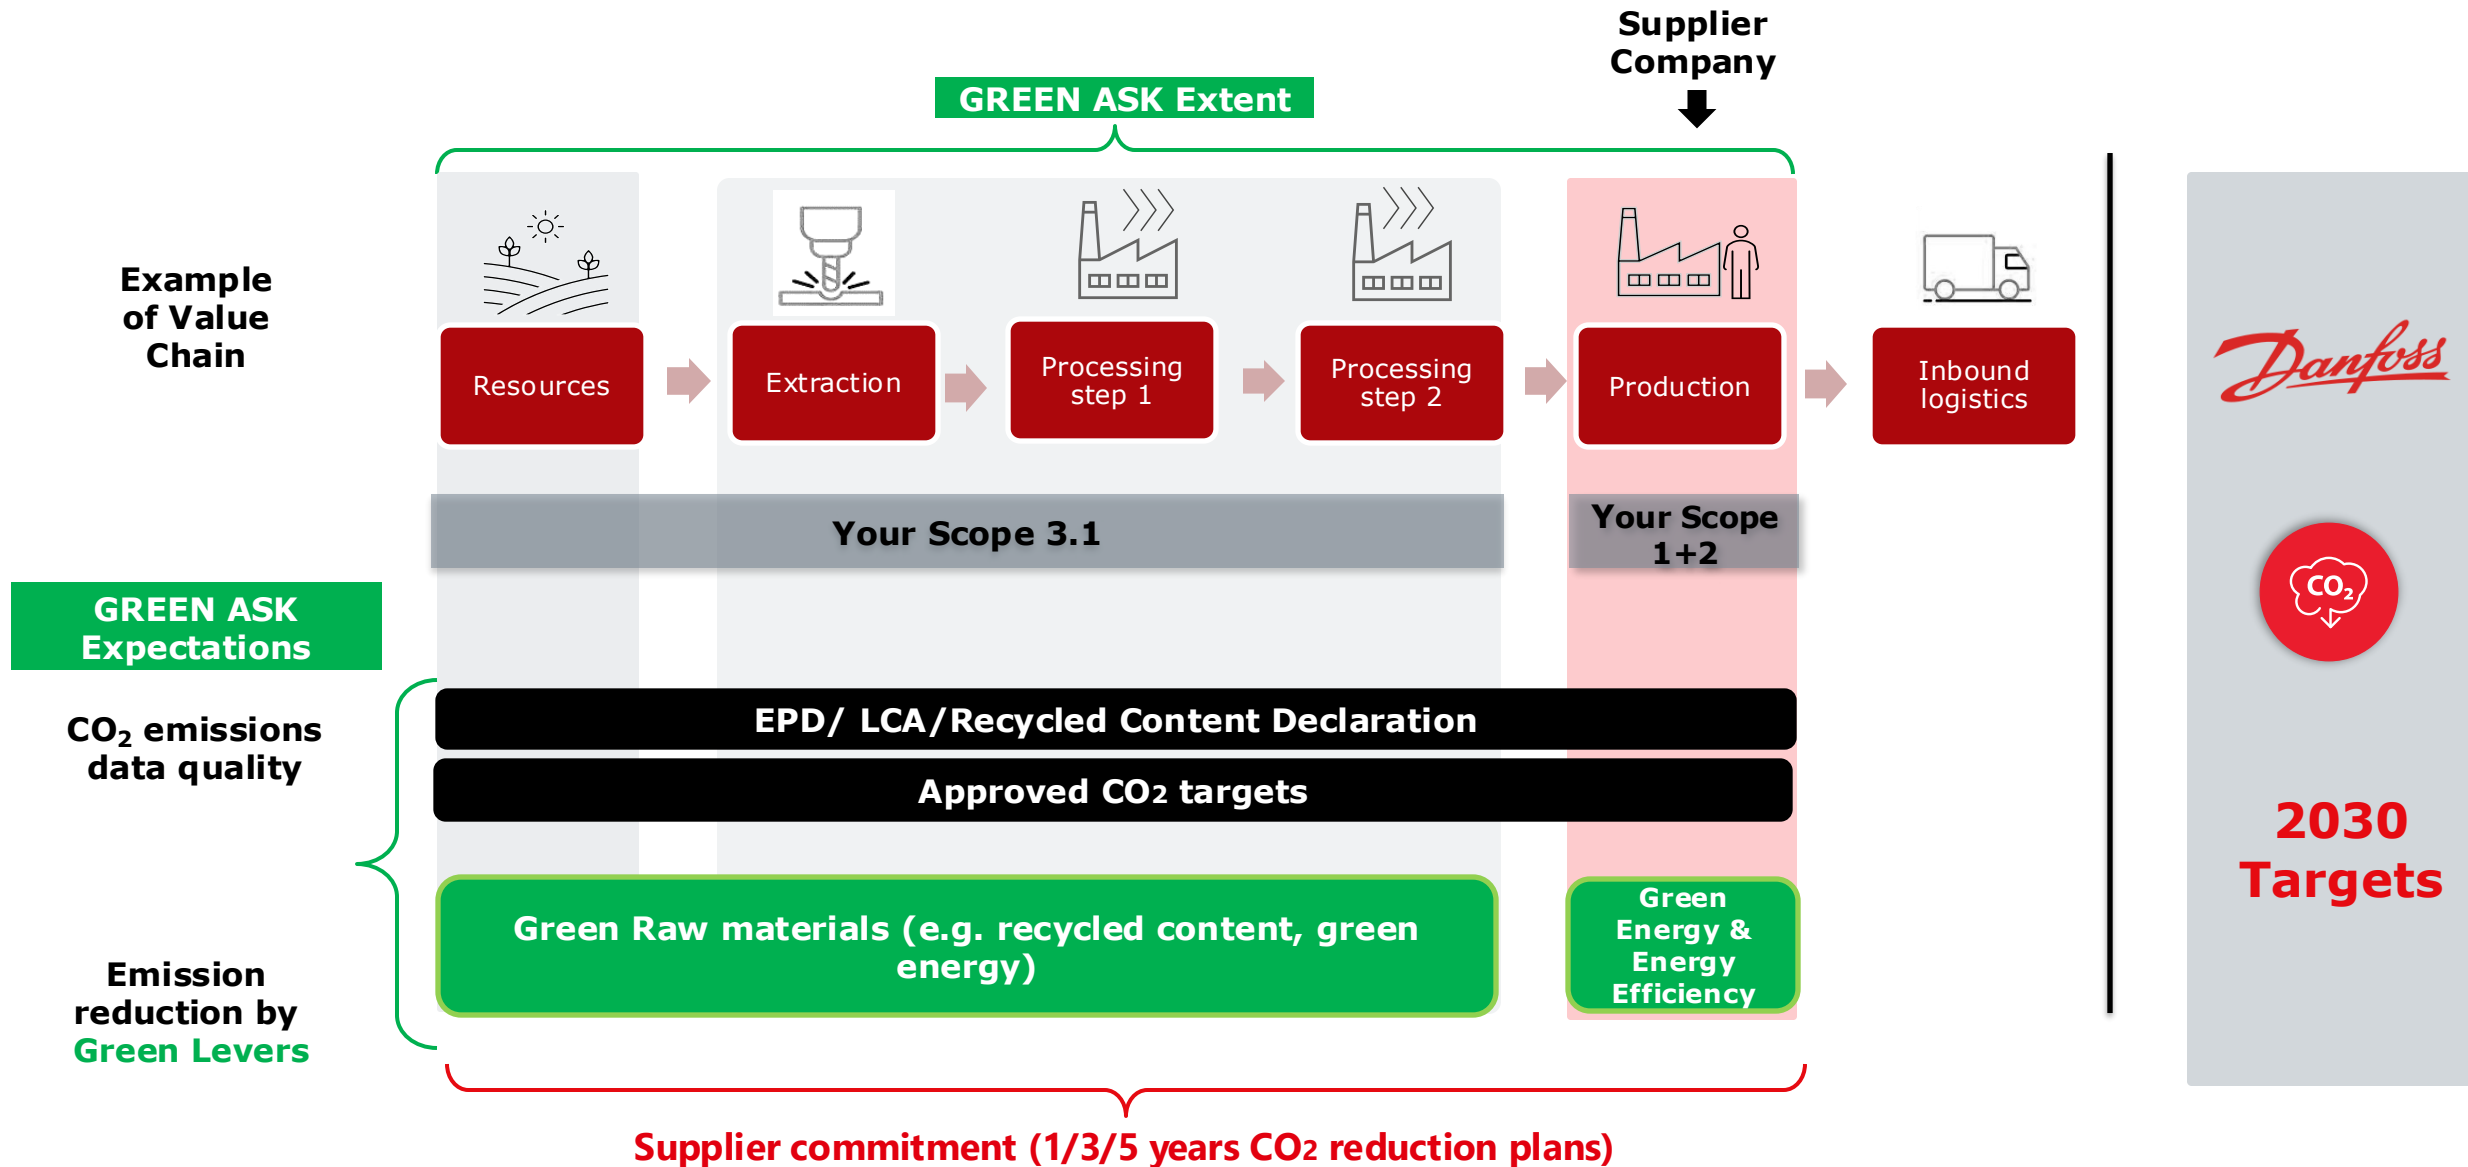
Supplier Company

GREEN ASK Extent

Example of Value Chain

Resources

Extraction

Processing step 1

Processing step 2

Production

Inbound logistics

Your Scope 3.1

Your Scope 1+2

Danfoss

$CO_2$

GREEN ASK Expectations

$CO_2$ emissions data quality

EPD/ LCA/Recycled Content Declaration

Approved $CO_2$ targets

Emission reduction by Green Levers

Green Raw materials (e.g. recycled content, green energy)

Green Energy & Energy Efficiency

2030 Targets

Supplier commitment (1/3/5 years $CO_2$ reduction plans)